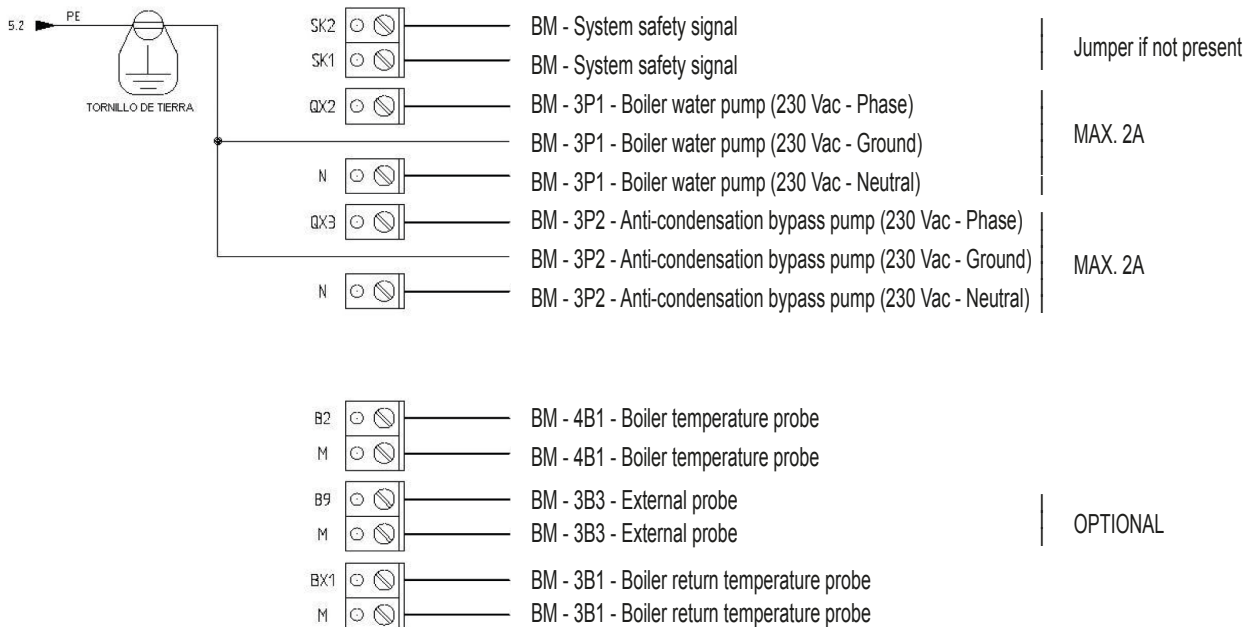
5.2 PE

TORNILLO DE TIERRA

SK2 BM - System safety signal
SK1 BM - System safety signal
Jumper if not present

QX2 BM - 3P1 - Boiler water pump (230 Vac - Phase)
BM - 3P1 - Boiler water pump (230 Vac - Ground)
N BM - 3P1 - Boiler water pump (230 Vac - Neutral)
MAX. 2A

QX3 BM - 3P2 - Anti-condensation bypass pump (230 Vac - Phase)
BM - 3P2 - Anti-condensation bypass pump (230 Vac - Ground)
N BM - 3P2 - Anti-condensation bypass pump (230 Vac - Neutral)
MAX. 2A

B2 BM - 4B1 - Boiler temperature probe
M BM - 4B1 - Boiler temperature probe
B9 BM - 3B3 - External probe
M BM - 3B3 - External probe
OPTIONAL
BX1 BM - 3B1 - Boiler return temperature probe
M BM - 3B1 - Boiler return temperature probe